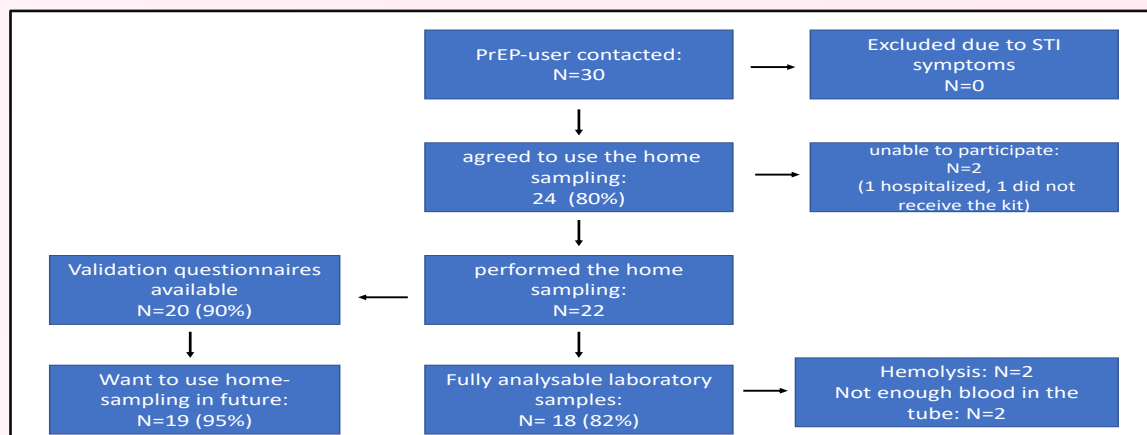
PrEP-user contacted:
N=30

Excluded due to STI symptoms
N=0

agreed to use the home sampling:
24 (80%)

unable to participate:
N=2
(1 hospitalized, 1 did not receive the kit)

Validation questionnaires available
N=20 (90%)

performed the home sampling:
N=22

Want to use home-sampling in future:
N=19 (95%)

Fully analysable laboratory samples:
N= 18 (82%)

Hemolysis: N=2
Not enough blood in the tube: N=2